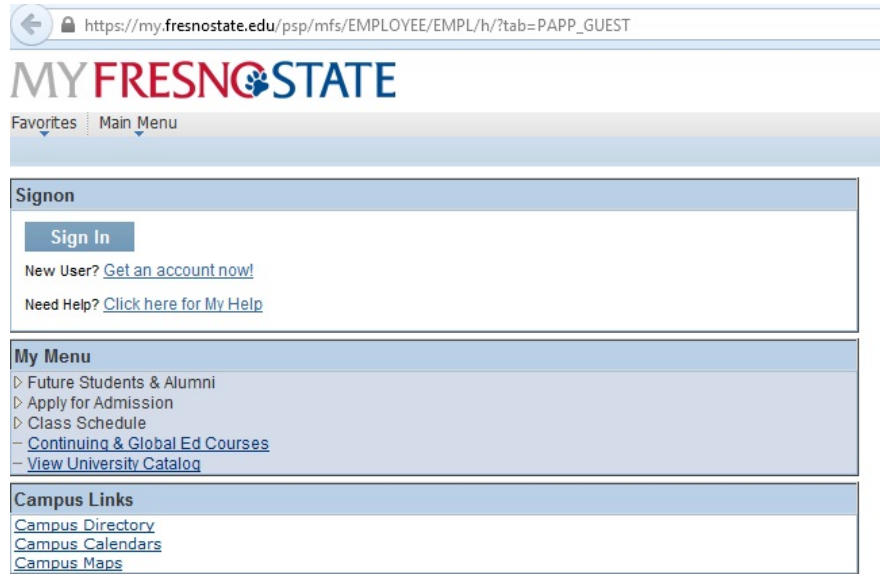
https://my.fresnostate.edu/psp/mfs/EMPLOYEE/EMPL/h/?tab=PAPP_GUEST

MY FRESNO STATE

Favorites Main Menu

Signon

Sign In

New User? Get an account now!

Need Help? Click here for My Help

My Menu

Future Students & Alumni
Apply for Admission
Class Schedule
Continuing & Global Ed Courses
View University Catalog

Campus Links

Campus Directory
Campus Calendars
Campus Maps